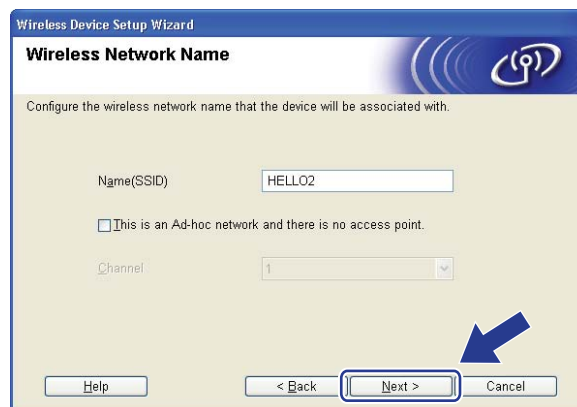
Wireless Device Setup Wizard

Wireless Network Name

Configure the wireless network name that the device will be associated with.

Name(SSID) HELLO2

This is an Ad-hoc network and there is no access point.

Channel 1

Help

< Back

Next >

Cancel